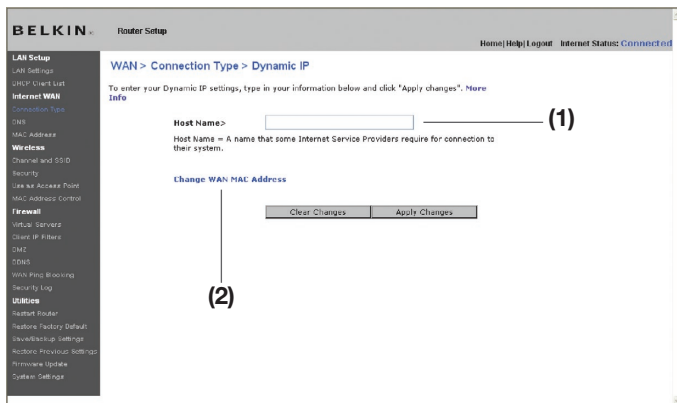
BELKIN. Router Setup

Home | Help | Logout Internet Status: Connected

LAN Setup
LAN Settings
DHCP Client List
Internet WAN
Connection Type
DNS
MAC Address
Wireless
Channel and SSID
Security
Use as Access Point
MAC Address Control
Firewall
Virtual Servers
Client IP Filters
DMZ
DDNS
WAN Ping Blocking
Security Log
Utilities
Restart Router
Restore Factory Default
Save/Backup Settings
Restore Previous Settings
Firmware Update
System Settings

WAN > Connection Type > Dynamic IP

To enter your Dynamic IP settings, type in your information below and click "Apply changes". More Info

Host Name>

(1)

Host Name = A name that some Internet Service Providers require for connection to their system.

Change WAN MAC Address

Clear Changes Apply Changes

(2)